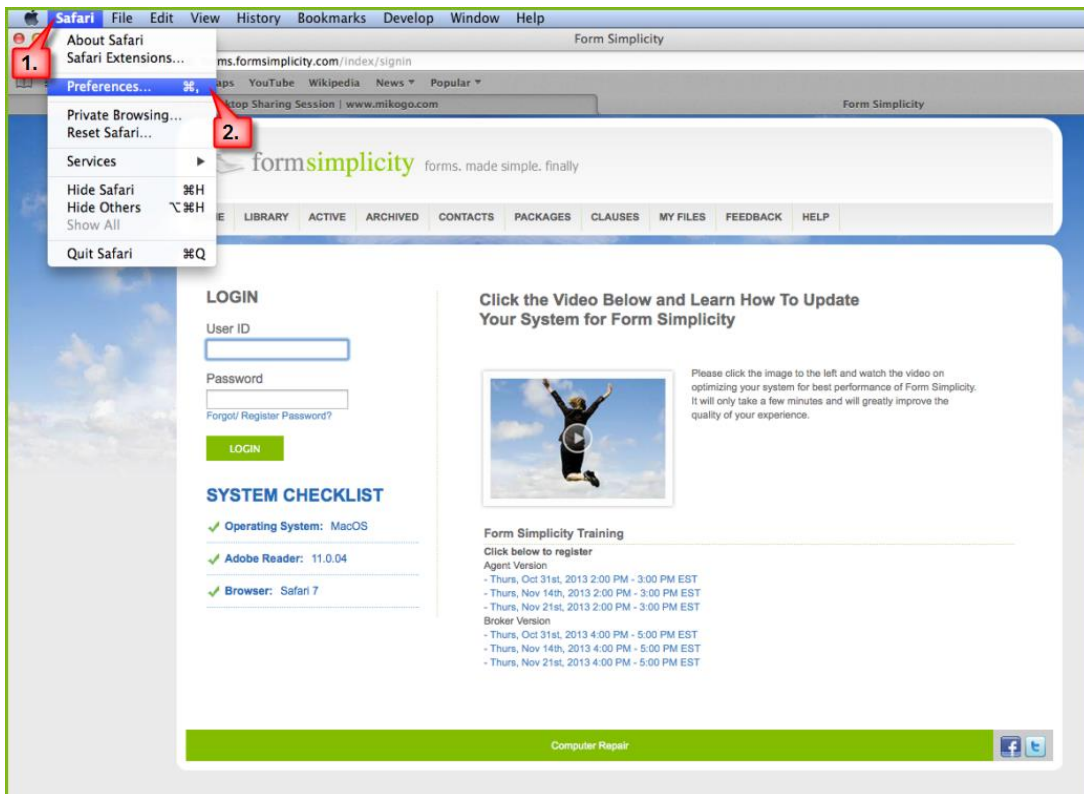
Safari File Edit View History Bookmarks Develop Window Help

About Safari
Safari Extensions...
Preferences... ⌘,
Private Browsing...
Reset Safari...
Services
Hide Safari ⌘H
Hide Others ⌥⌘H
Show All
Quit Safari ⌘Q

1.
2.

Form Simplicity
ms.formsimplicity.com/index/signin
aps YouTube Wikipedia News ▾ Popular ▾
ktop Sharing Session | www.mikogo.com
Form Simplicity

formsimplicity forms. made simple. finally

E LIBRARY ACTIVE ARCHIVED CONTACTS PACKAGES CLAUSES MY FILES FEEDBACK HELP

LOGIN
User ID
Password
Forgot/ Register Password?
LOGIN

SYSTEM CHECKLIST
Operating System: MacOS
Adobe Reader: 11.0.04
Browser: Safari 7

Click the Video Below and Learn How To Update Your System for Form Simplicity

Please click the image to the left and watch the video on optimizing your system for best performance of Form Simplicity. It will only take a few minutes and will greatly improve the quality of your experience.

Form Simplicity Training
Click below to register
Agent Version
- Thurs, Oct 31st, 2013 2:00 PM - 3:00 PM EST
- Thurs, Nov 14th, 2013 2:00 PM - 3:00 PM EST
- Thurs, Nov 21st, 2013 2:00 PM - 3:00 PM EST
Broker Version
- Thurs, Oct 31st, 2013 4:00 PM - 5:00 PM EST
- Thurs, Nov 14th, 2013 4:00 PM - 5:00 PM EST
- Thurs, Nov 21st, 2013 4:00 PM - 5:00 PM EST

Computer Repair